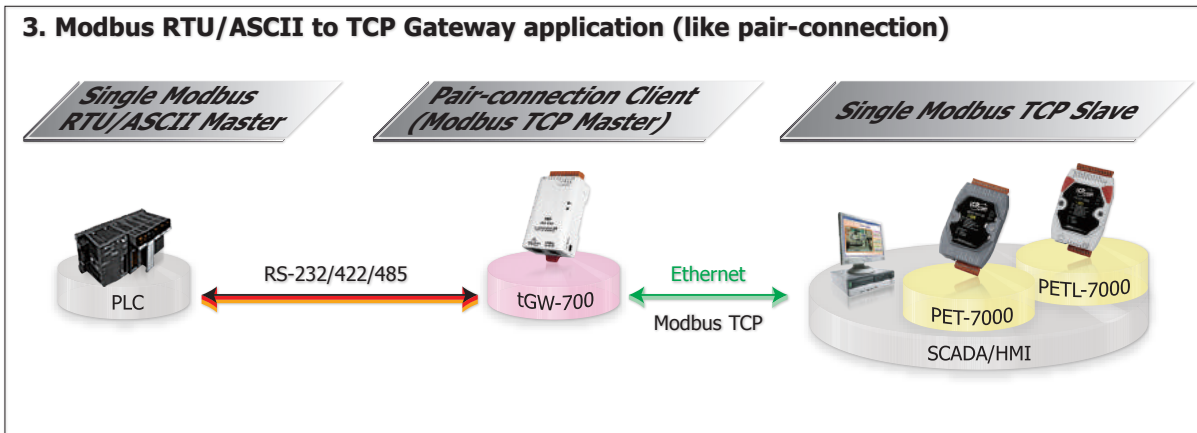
3. Modbus RTU/ASCII to TCP Gateway application (like pair-connection)

Single Modbus RTU/ASCII Master

Pair-connection Client (Modbus TCP Master)

Single Modbus TCP Slave

PLC

RS-232/422/485

tGW-700

Ethernet

Modbus TCP

PET-7000

PETL-7000

SCADA/HMI